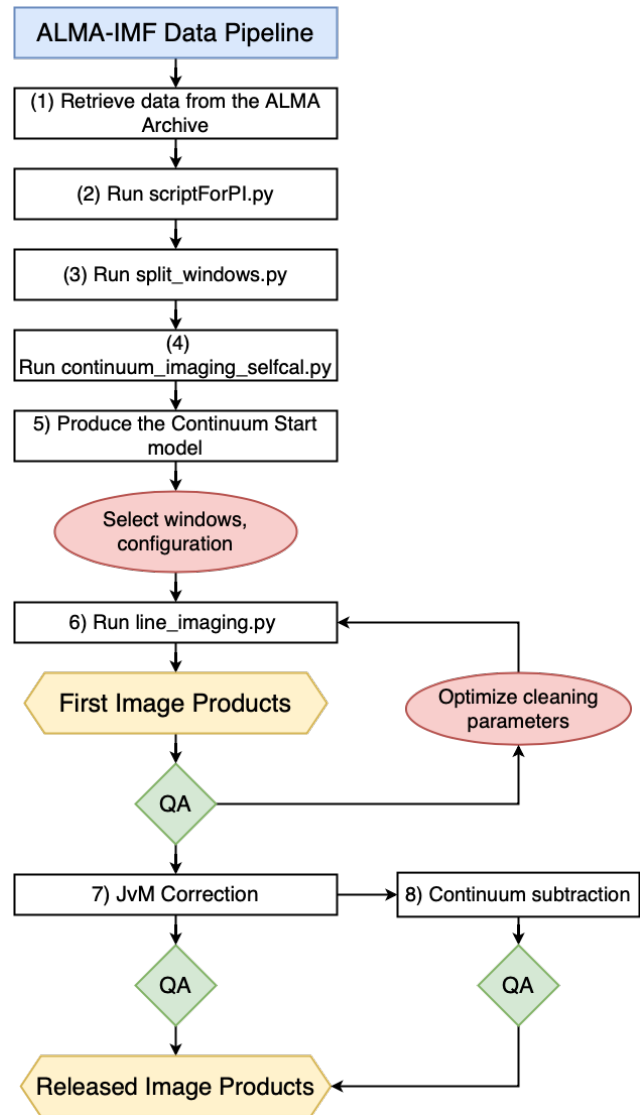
ALMA-IMF Data Pipeline

(1) Retrieve data from the ALMA Archive

(2) Run scriptForPI.py

(3) Run split_windows.py

(4) Run continuum_imaging_selfcal.py

5) Produce the Continuum Start model

Select windows, configuration

6) Run line_imaging.py

First Image Products

Optimize cleaning parameters

QA

7) JvM Correction

8) Continuum subtraction

QA

QA

Released Image Products